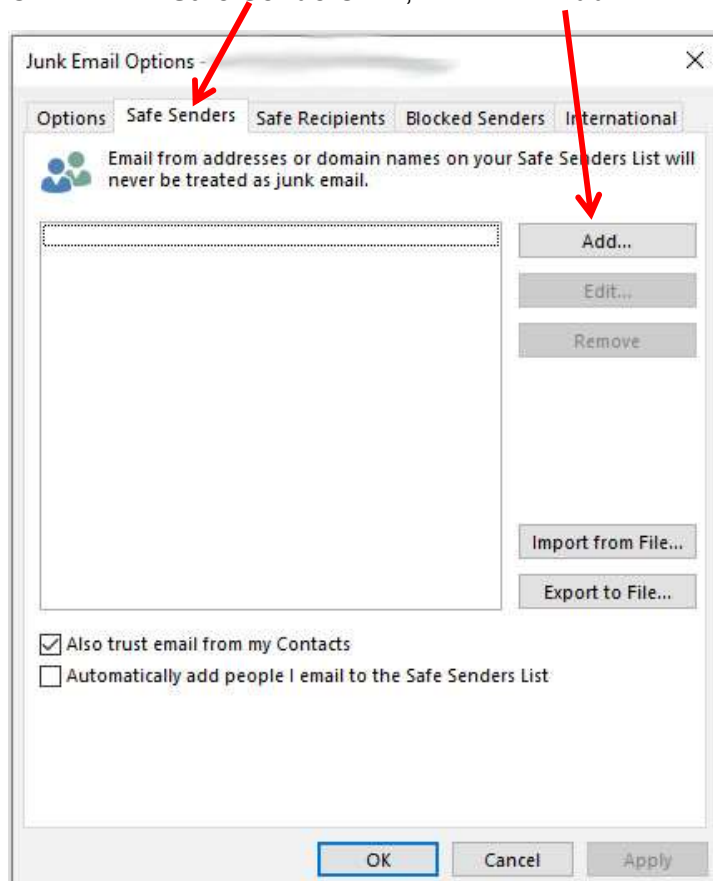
Junk Email Options - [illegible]

Options | Safe Senders | Safe Recipients | Blocked Senders | International

Email from addresses or domain names on your Safe Senders List will never be treated as junk email.

Add...

Edit...

Remove

Import from File...

Export to File...

Also trust email from my Contacts

Automatically add people I email to the Safe Senders List

OK

Cancel

Apply